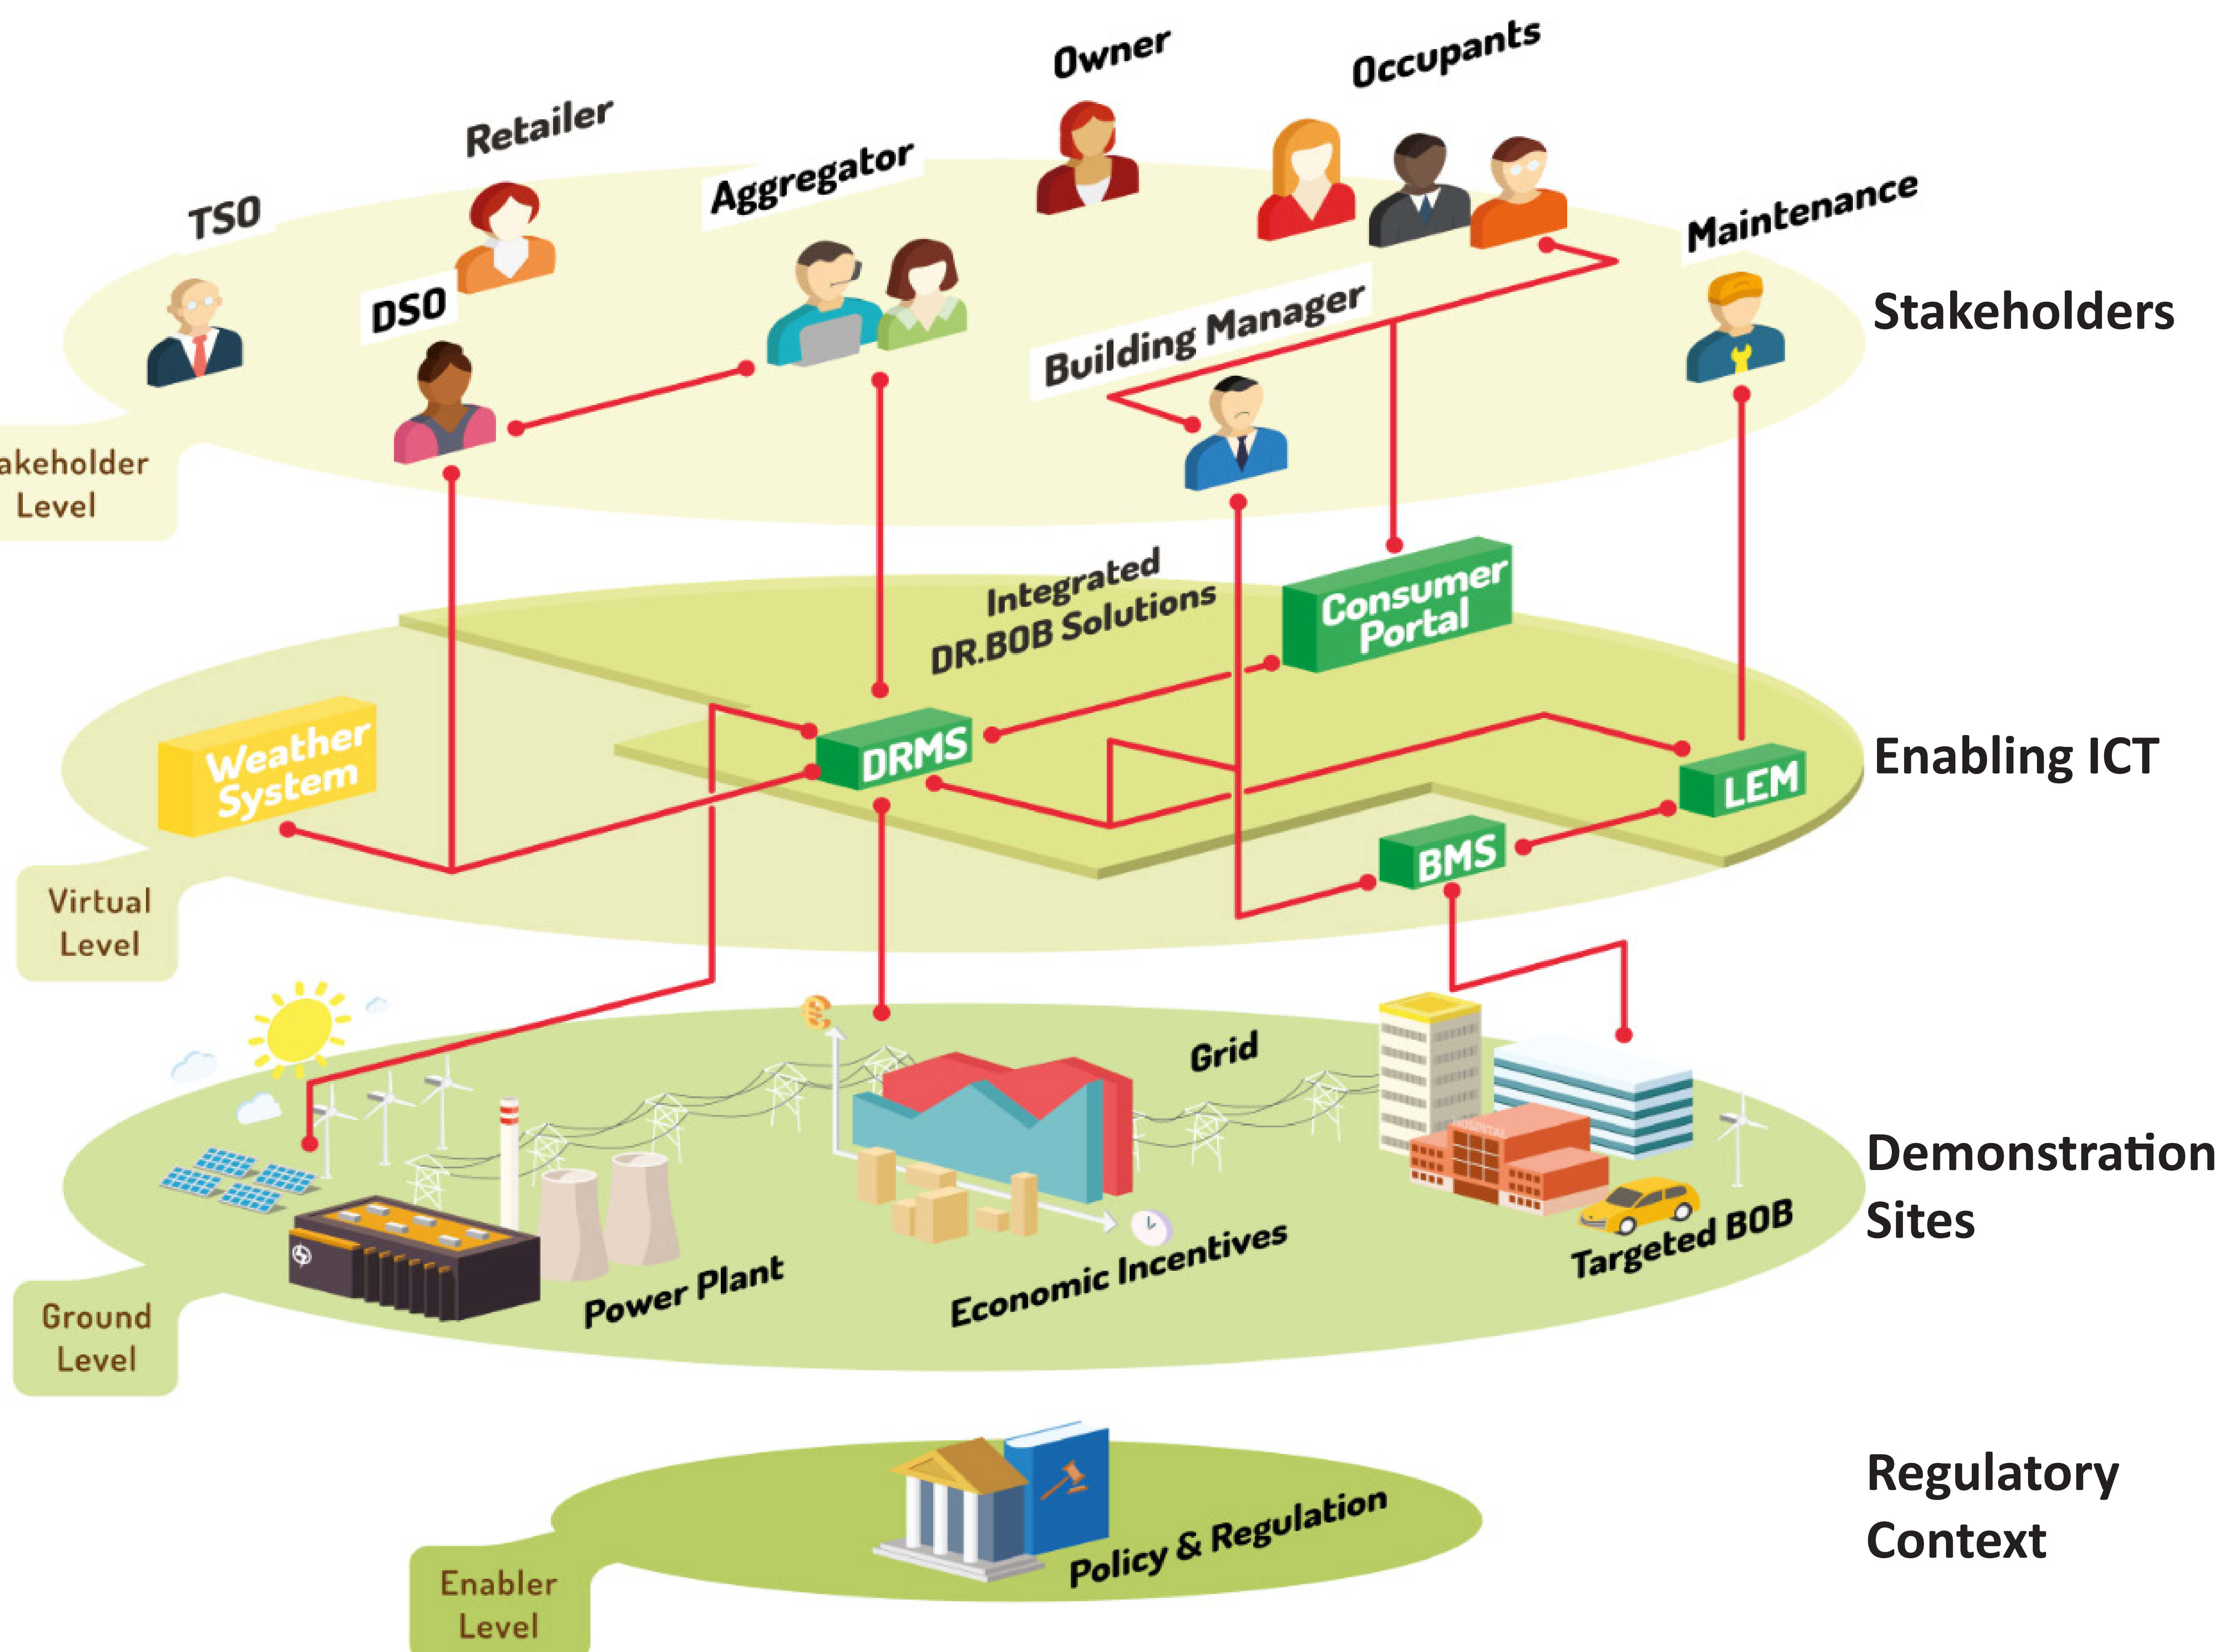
Owner
Occupants
Retailer
Aggregator
TSO
Maintenance
DSO
Building Manager
Stakeholders
akeholder Level
Integrated DR.BOB Solutions
Consumer Portal
Weather System
DRMS
Enabling ICT
LEM
BMS
Virtual Level
Grid
Demonstration Sites
Power Plant
Economic Incentives
Targeted BOB
Ground Level
Regulatory Context
Policy & Regulation
Enabler Level